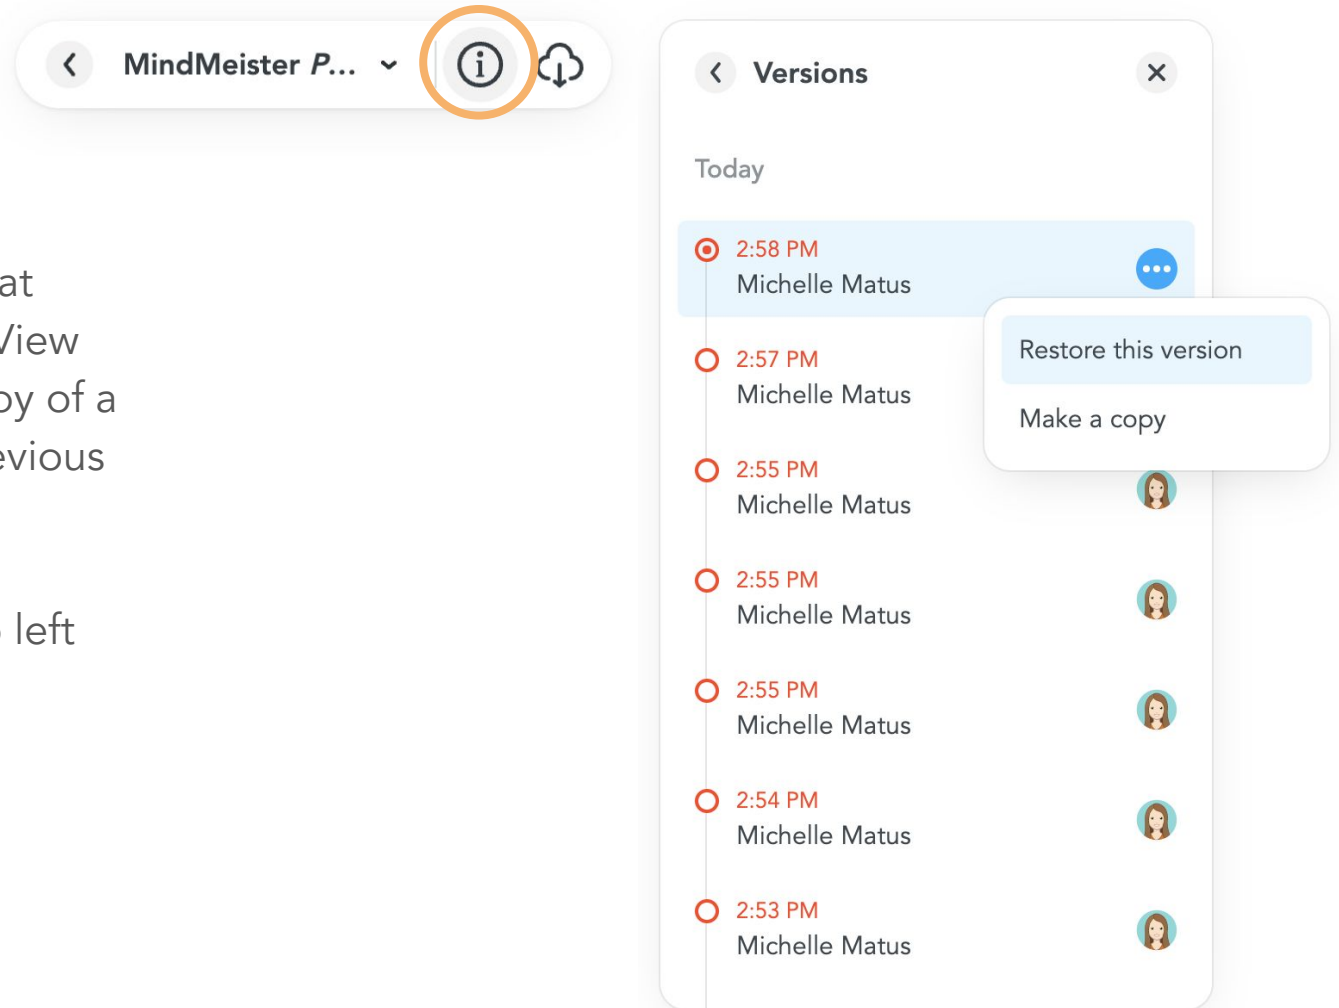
MindMeister P...

at
View
py of a
evious

left

Versions

Today

2:58 PM
Michelle Matus

Restore this version

Make a copy

2:57 PM
Michelle Matus

2:55 PM
Michelle Matus

2:55 PM
Michelle Matus

2:55 PM
Michelle Matus

2:54 PM
Michelle Matus

2:53 PM
Michelle Matus